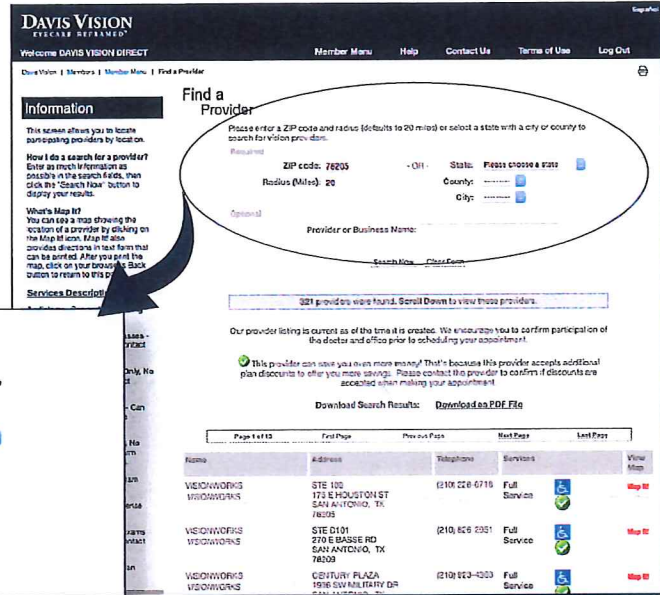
Español

DAVIS VISION
EYECARE REFRAMED

Welcome DAVIS VISION DIRECT | Member Menu | Help | Contact Us | Terms of Use | Log Out

Davis Vision | Members | Member Menu | Find a Provider

Information

This screen allows you to locate participating providers by location.

How do I do a search for a provider?
Enter as much information as possible in the search fields, then click the "Search Now" button to display your results.

What's Map It?
You can see a map showing the location of a provider by clicking on the Map It! icon. Map It! also provides directions in text form that can be printed. After you print the map, click on your browser's Back button to return to this p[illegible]

Services Descript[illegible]

Find a Provider

Please enter a ZIP code and radius (defaults to 20 miles) or select a state with a city or county to search for vision providers.

Required

ZIP code: 78205 - OR - State: Please choose a state
Radius (Miles): 20 County: --------
City: --------

Optional

Provider or Business Name:

Search Now Clear Form

321 providers were found. Scroll Down to view these providers.

Our provider listing is current as of the time it is created. We encourage you to confirm participation of the doctor and office prior to scheduling your appointment.

This provider can save you even more money! That's because this provider accepts additional plan discounts to offer you more savings. Please contact the provider to confirm if discounts are accepted when making your appointment.

Download Search Results: Download as PDF File

Page 1 of 13 | First Page | Previous Page | Next Page | Last Page

| Name | Address | Telephone | Services | View Map |
|---|---|---|---|---|
| VISIONWORKS VISIONWORKS | STE 100 175 E HOUSTON ST SAN ANTONIO, TX 78205 | (210) 228-0716 | Full Service | Map It! |
| VISIONWORKS VISIONWORKS | STE 0101 270 E BASSE RD SAN ANTONIO, TX 78209 | (210) 826-2351 | Full Service | Map It! |
| VISIONWORKS VISIONWORKS | CENTURY PLAZA 1916 SW MILITARY DR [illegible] | (210) 923-4303 | Full Service | Map It! |

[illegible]sses - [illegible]ntact
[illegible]nly, No
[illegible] - Can
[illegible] Na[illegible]
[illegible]xams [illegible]ntact